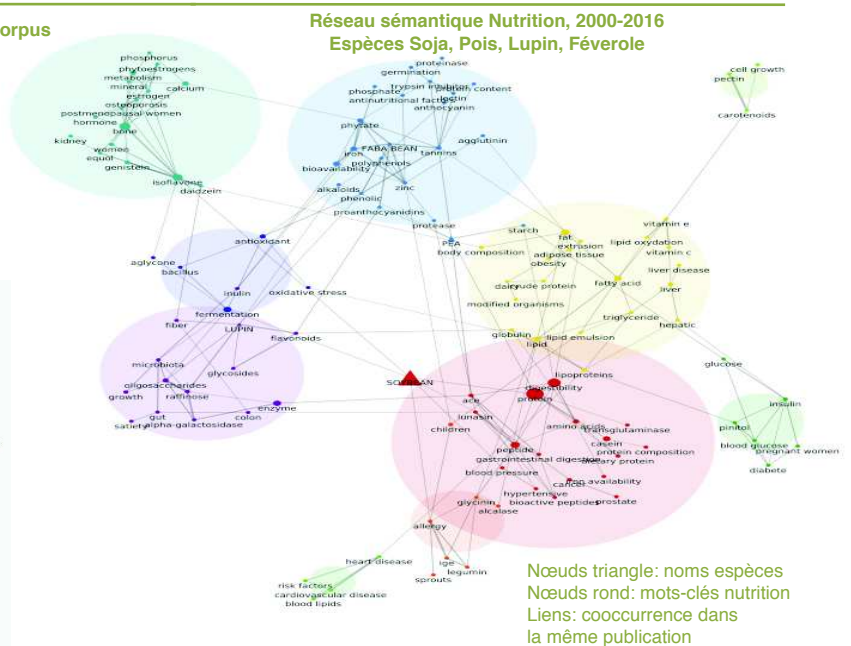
orpus

Réseau sémantique Nutrition, 2000-2016
Espèces Soja, Pois, Lupin, Féverole

phosphorus
phytoestrogens
metabolism
mineral
calcium
estrogen
osteoporosis
postmenopausal women
hormone
bone
kidney
women
equol
genistein
isoflavone
daidzein

proteinase
germination
trypsin inhibitor
protein content
phosphate
lectin
antinutritional factor
anthocyanin
phytate
FABA BEAN
iron
tannins
agglutinin
polyphenols
bioavailability
alkaloids
zinc
phenolic
proanthocyanidins

cell growth
pectin
carotenoids

antioxidant
aglycone
bacillus
inulin
oxidative stress
fermentation
LUPIN
fiber
flavonoids

protease
PEA
starch
fat
extraction
body composition
adipose tissue
obesity
vitamin e
lipid oxydation
vitamin c
liver disease
crude protein
dairy
fatty acid
liver
modified organisms
triglyceride
hepatic
globulin
lipid emulsion
lipid

microbiota
glycosides
oligosaccharides
raffinose
growth
enzyme
gut
colon
satiety
alpha-galactosidase

SOYBEAN
lipoproteins
digestibility
protein
ace
lunasin
children
amino acids
transglutaminase
casein
protein composition
peptide
gastrointestinal digestion
dietary protein
blood pressure
cancer
iron availability
hypertensive
glycinin
bioactive peptides
prostate
alcalase

glucose
insulin
pinitol
blood glucose
pregnant women
diabete

allergy
heart disease
ige
legumin
sprouts
risk factors
cardiovascular disease
blood lipids

Nœuds triangle: noms espèces
Nœuds rond: mots-clés nutrition
Liens: cooccurrence dans la même publication